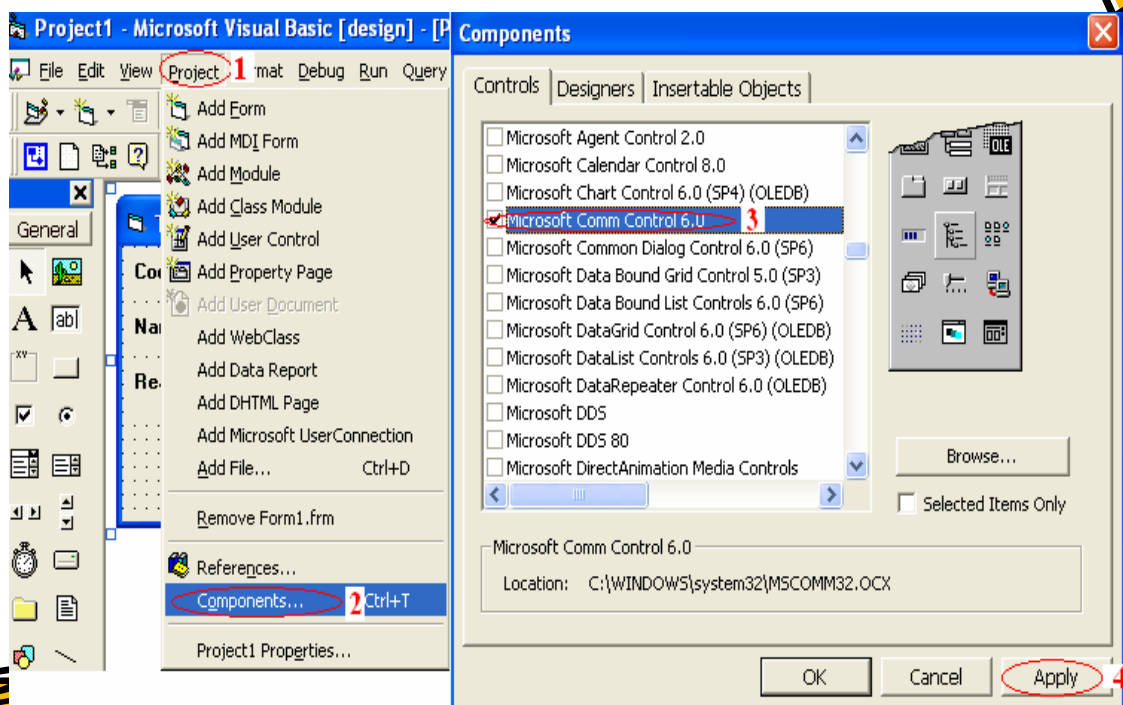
Project1 - Microsoft Visual Basic [design] - [P

File Edit View Project 1 rmat Debug Run Query

General

Co

Na

Re

Add Form
Add MDI Form
Add Module
Add Class Module
Add User Control
Add Property Page
Add User Document
Add WebClass
Add Data Report
Add DHTML Page
Add Microsoft UserConnection
Add File... Ctrl+D
Remove Form1.frm
References...
Components... 2 Ctrl+T
Project1 Properties...

Components

Controls | Designers | Insertable Objects

Microsoft Agent Control 2.0
Microsoft Calendar Control 8.0
Microsoft Chart Control 6.0 (SP4) (OLEDB)
Microsoft Comm Control 6.0 3
Microsoft Common Dialog Control 6.0 (SP6)
Microsoft Data Bound Grid Control 5.0 (SP3)
Microsoft Data Bound List Controls 6.0 (SP6)
Microsoft DataGrid Control 6.0 (SP6) (OLEDB)
Microsoft DataList Controls 6.0 (SP3) (OLEDB)
Microsoft DataRepeater Control 6.0 (OLEDB)
Microsoft DDS
Microsoft DDS 80
Microsoft DirectAnimation Media Controls

OLE

Browse...

Selected Items Only

Microsoft Comm Control 6.0

Location: C:\WINDOWS\system32\MSCOMM32.OCX

OK Cancel Apply 4